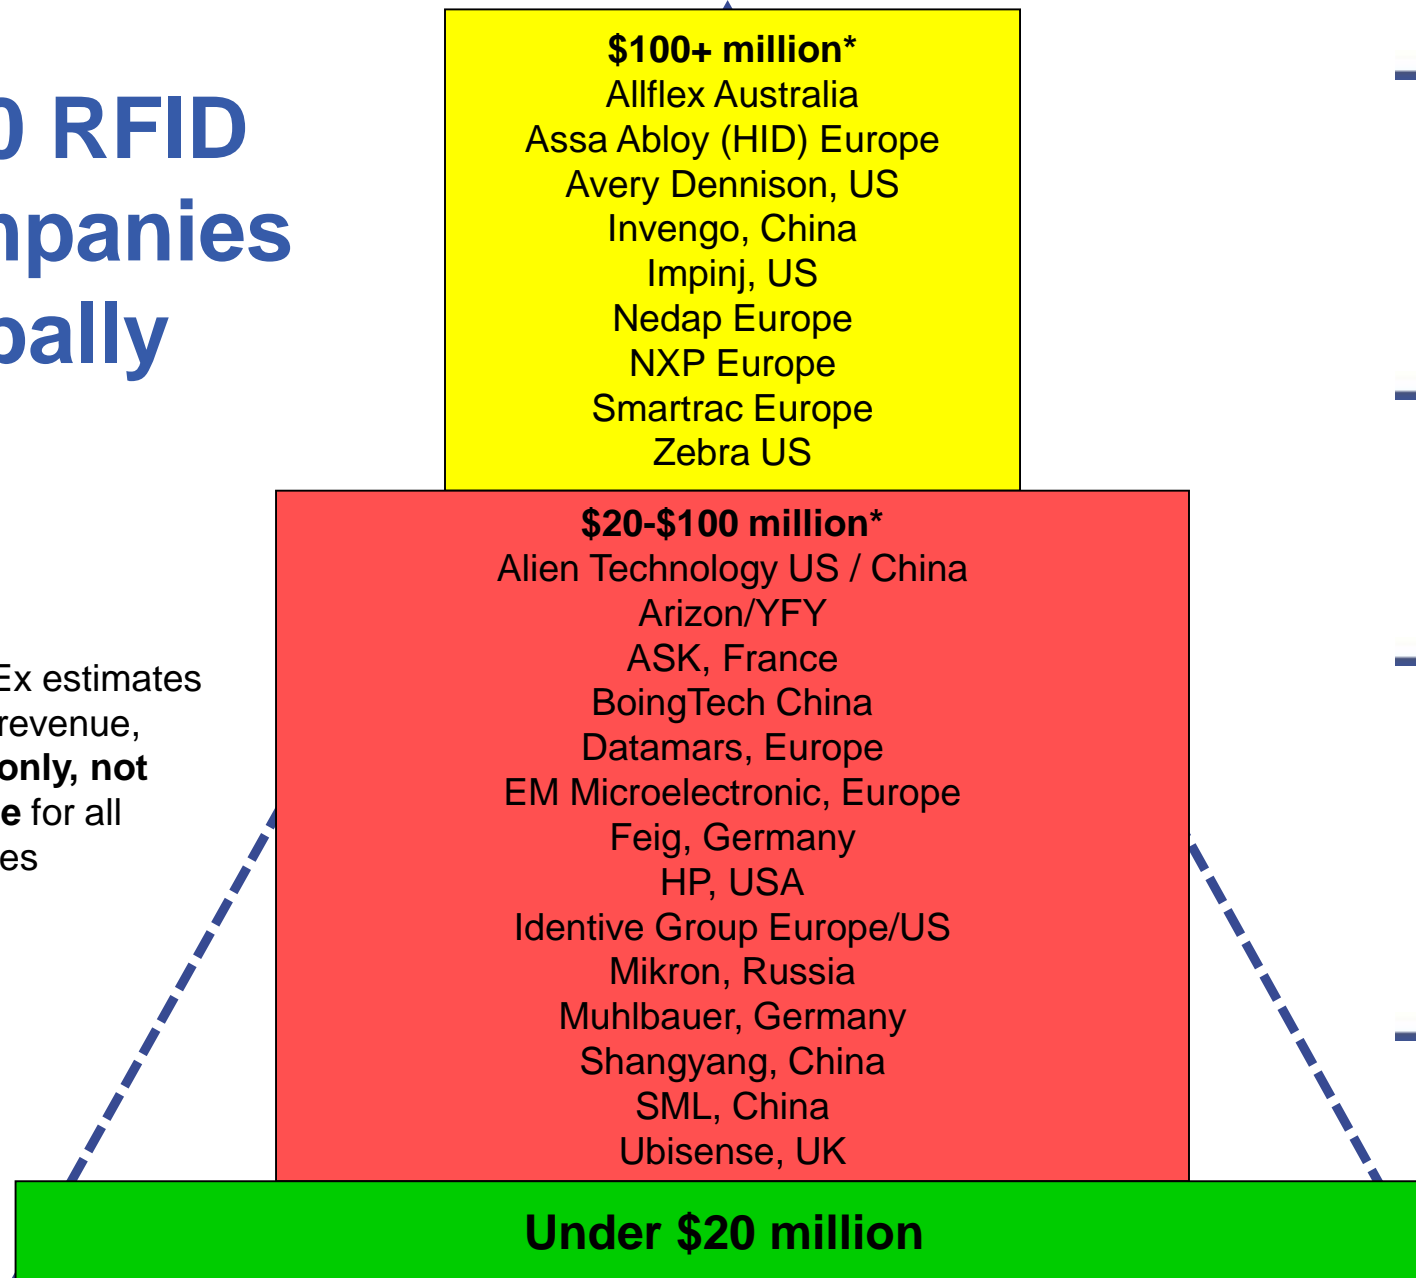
0 RFID
npanies
bally

Ex estimates
revenue,
only, not
e for all
es

$100+ million*
Allflex Australia
Assa Abloy (HID) Europe
Avery Dennison, US
Invengo, China
Impinj, US
Nedap Europe
NXP Europe
Smartrac Europe
Zebra US

$20-$100 million*
Alien Technology US / China
Arizon/YFY
ASK, France
BoingTech China
Datamars, Europe
EM Microelectronic, Europe
Feig, Germany
HP, USA
Identive Group Europe/US
Mikron, Russia
Muhlbauer, Germany
Shangyang, China
SML, China
Ubisense, UK

Under $20 million